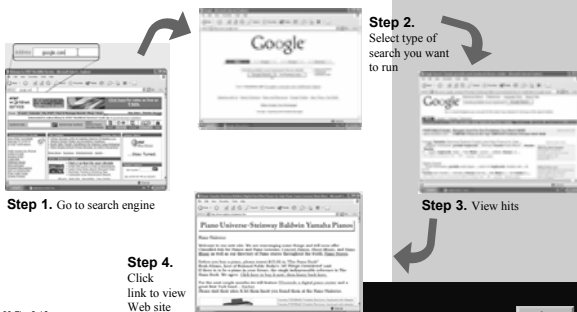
Address google.com

Google

Step 2.
Select type of search you want to run

Google

Step 1. Go to search engine

Step 3. View hits

Piano Universe-Steinway Baldwin Yamaha Pianos!

Step 4.
Click link to view Web site